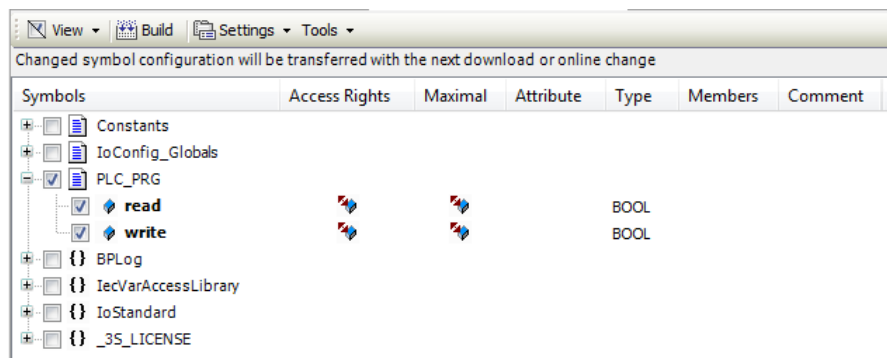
View ▾ Build Settings ▾ Tools ▾

Changed symbol configuration will be transferred with the next download or online change

| Symbols | Access Rights | Maximal | Attribute | Type | Members | Comment |
|---|---|---|---|---|---|---|
| Constants | | | | | | |
| IoConfig_Globals | | | | | | |
| PLC_PRG | | | | | | |
| read | | | | BOOL | | |
| write | | | | BOOL | | |
| {} BPLog | | | | | | |
| {} IecVarAccessLibrary | | | | | | |
| {} IoStandard | | | | | | |
| {} _3S_LICENSE | | | | | | |